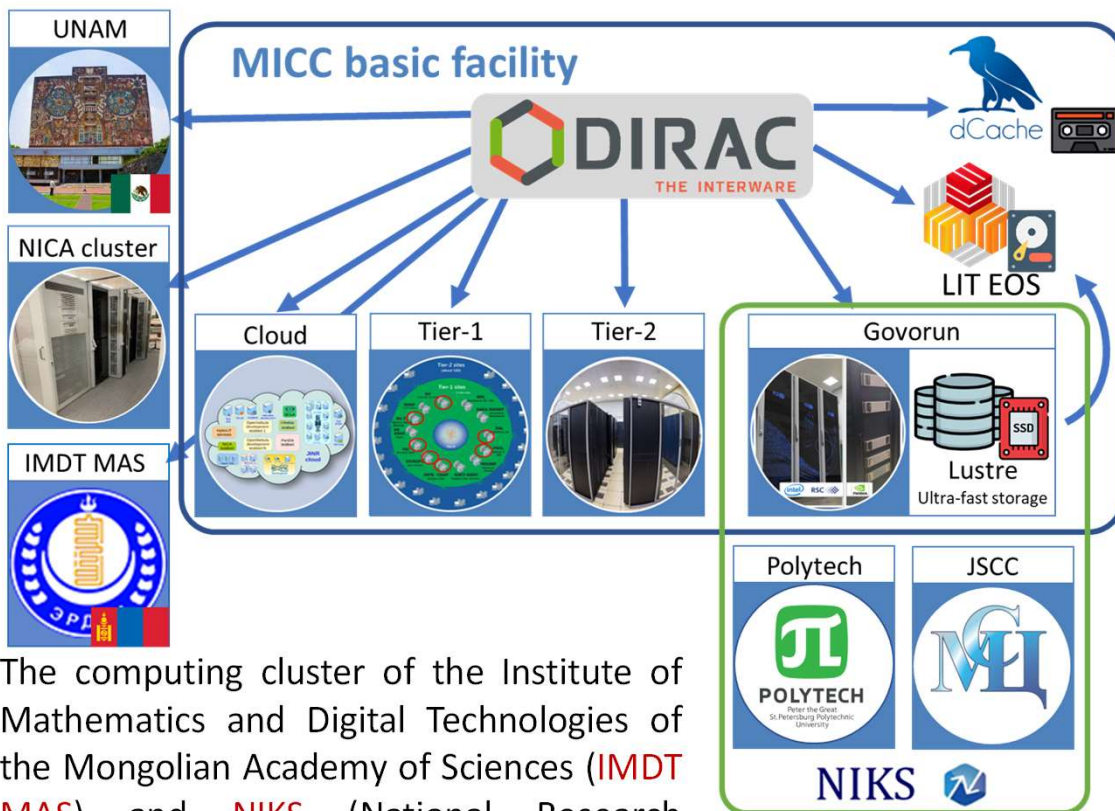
UNAM

MICC basic facility

DIRAC
THE INTERWARE

dCache

NICA cluster

LIT EOS

Cloud

Tier-1

Tier-2

Govorun

SSD

Lustre
Ultra-fast storage

IMDT MAS

ЭРД

Polytech

POLYTECH
Peter the Great
St.Petersburg Polytechnic University

JSCC

NIKS

The computing cluster of the Institute of Mathematics and Digital Technologies of the Mongolian Academy of Sciences (IMDT MAS) and NIKS (National Research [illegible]